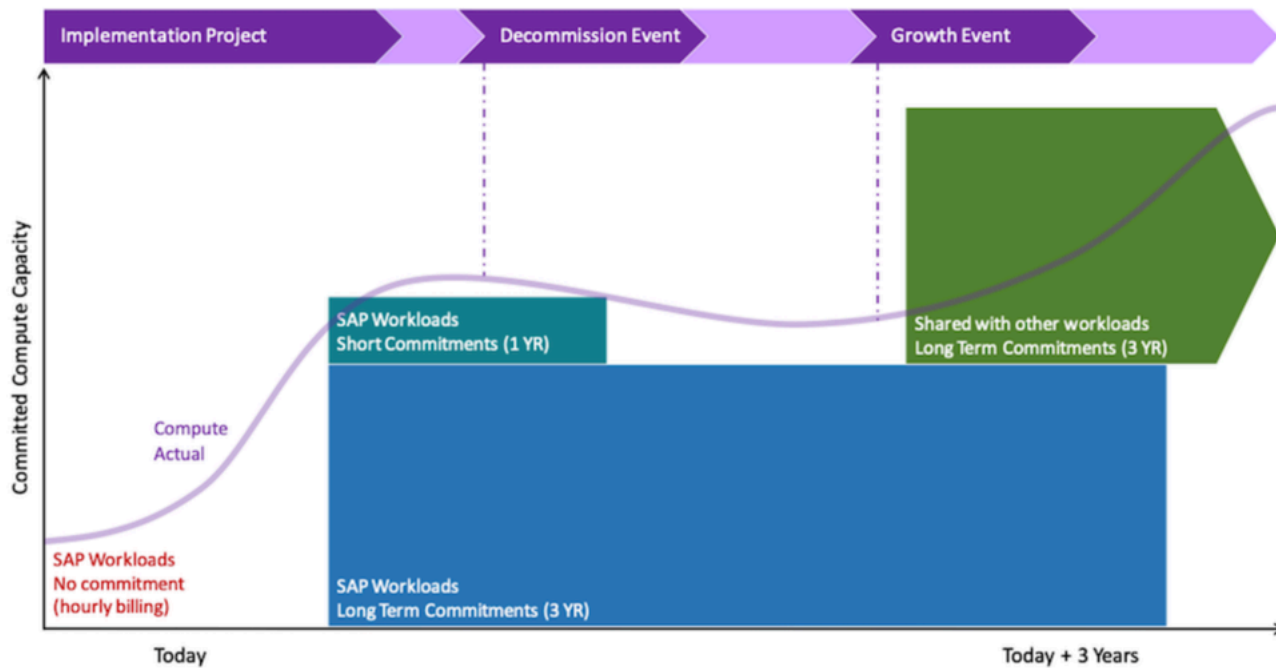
Implementation Project

Decommission Event

Growth Event

Committed Compute Capacity

SAP Workloads
Short Commitments (1 YR)

Shared with other workloads
Long Term Commitments (3 YR)

Compute
Actual

SAP Workloads
No commitment
(hourly billing)

SAP Workloads
Long Term Commitments (3 YR)

Today

Today + 3 Years